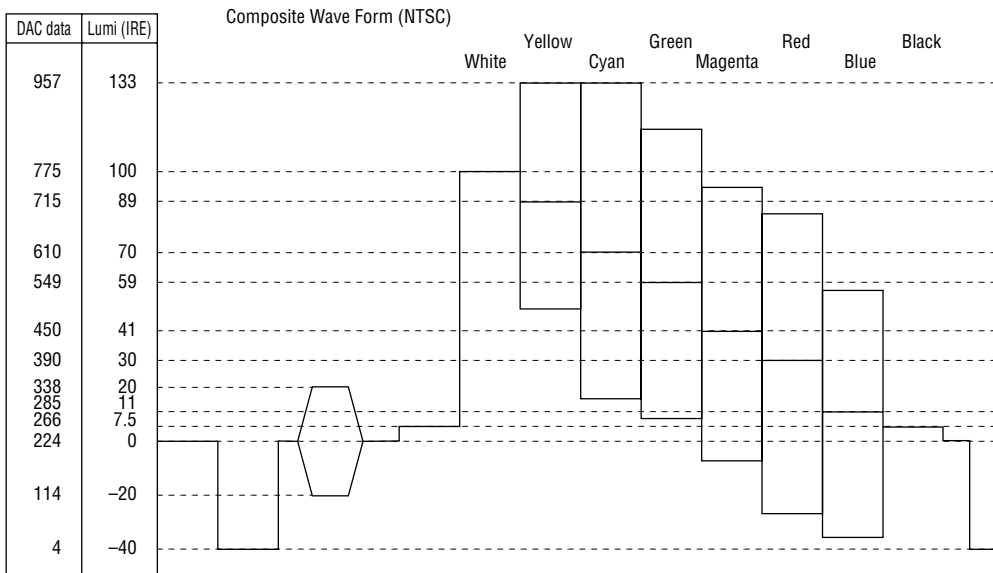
| DAC data | Lumi (IRE) |
|---|---|
| 957 | 133 |
| 775 | 100 |
| 715 | 89 |
| 610 | 70 |
| 549 | 59 |
| 450 | 41 |
| 390 | 30 |
| 338 | 20 |
| 285 | 11 |
| 266 | 7.5 |
| 224 | 0 |
| 114 | −20 |
| 4 | −40 |

Composite Wave Form (NTSC)

White Yellow Cyan Green Magenta Red Blue Black